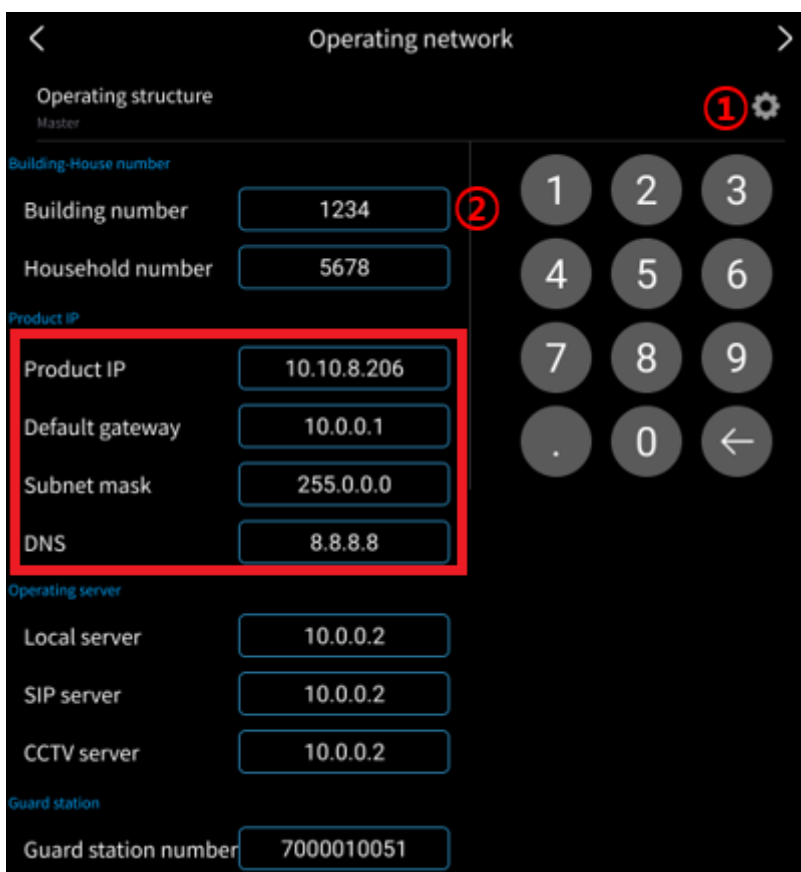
<

Operating network

>

Operating structure

Master

①

Building-House number

Building number 1234

②

Household number 5678

Product IP

Product IP 10.10.8.206

Default gateway 10.0.0.1

Subnet mask 255.0.0.0

DNS 8.8.8.8

Operating server

Local server 10.0.0.2

SIP server 10.0.0.2

CCTV server 10.0.0.2

Guard station

Guard station number 7000010051

1 2 3
4 5 6
7 8 9
. 0 ←